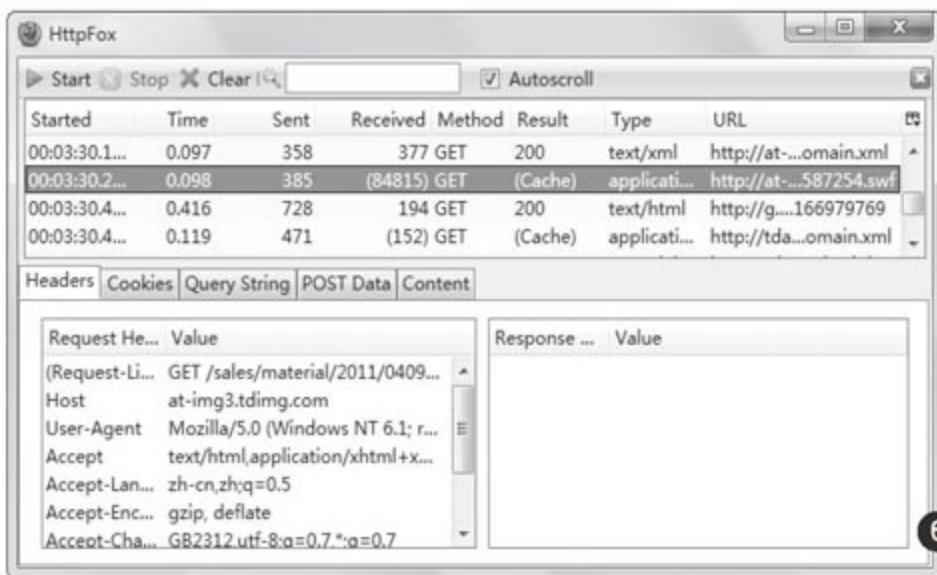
HttpFox

Start Stop Clear Autoscroll

| Started | Time | Sent | Received | Method | Result | Type | URL |
|---|---|---|---|---|---|---|---|
| 00:03:30.1... | 0.097 | 358 | 377 | GET | 200 | text/xml | http://at-...omain.xml |
| 00:03:30.2... | 0.098 | 385 | (84815) | GET | (Cache) | applicati... | http://at-...587254.swf |
| 00:03:30.4... | 0.416 | 728 | 194 | GET | 200 | text/html | http://g....166979769 |
| 00:03:30.4... | 0.119 | 471 | (152) | GET | (Cache) | applicati... | http://tda...omain.xml |

Headers Cookies Query String POST Data Content

| Request He... | Value |
|---|---|
| (Request-Li... | GET /sales/material/2011/0409... |
| Host | at-img3.tdimg.com |
| User-Agent | Mozilla/5.0 (Windows NT 6.1; r... |
| Accept | text/html,application/xhtml+x... |
| Accept-Lan... | zh-cn,zh;q=0.5 |
| Accept-Enc... | gzip, deflate |
| Accept-Cha... | GB2312,utf-8;q=0.7,*;q=0.7 |

| Response ... | Value |
|---|---|